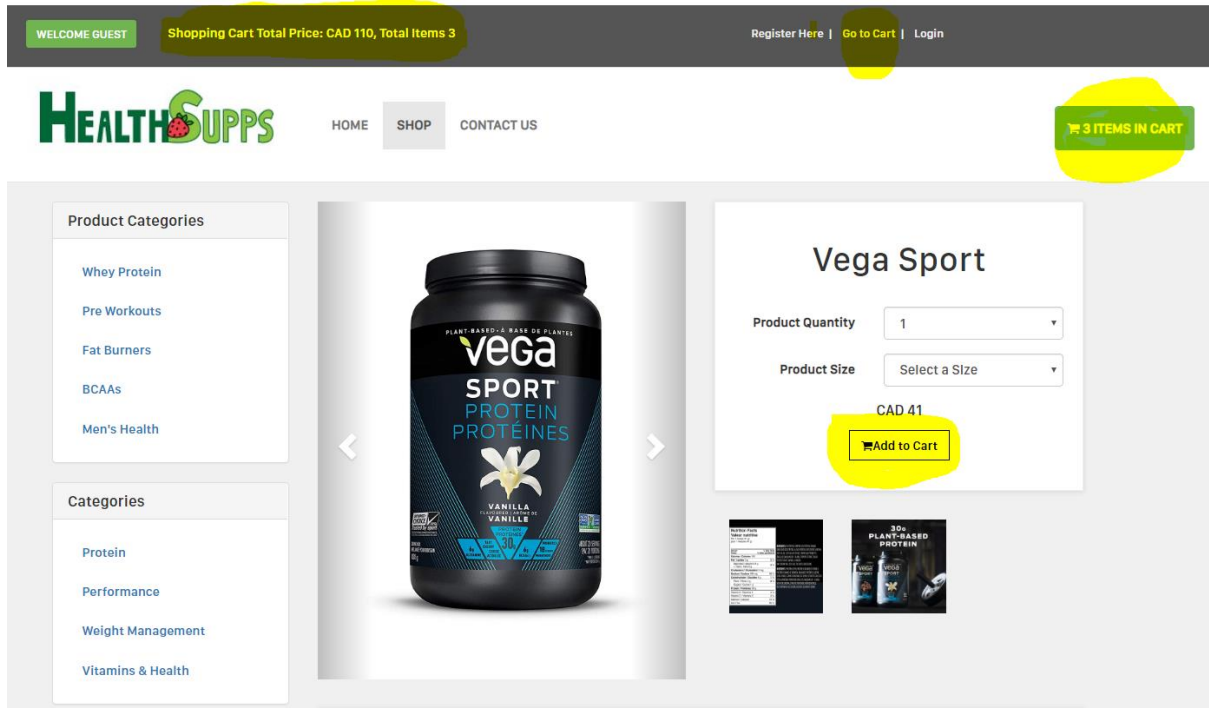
WELCOME GUEST Shopping Cart Total Price: CAD 110, Total Items 3

Register Here | Go to Cart | Login

HEALTHSUPPS

HOME SHOP CONTACT US

3 ITEMS IN CART

Product Categories

Whey Protein

Pre Workouts

Fat Burners

BCAAs

Men's Health

Categories

Protein

Performance

Weight Management

Vitamins & Health

PLANT-BASED • À BASE DE PLANTES
vega
SPORT
PROTEIN
PROTÉINES
VANILLA
VANILLE

Vega Sport

Product Quantity 1

Product Size Select a SIze

CAD 41

Add to Cart

30g PLANT-BASED PROTEIN